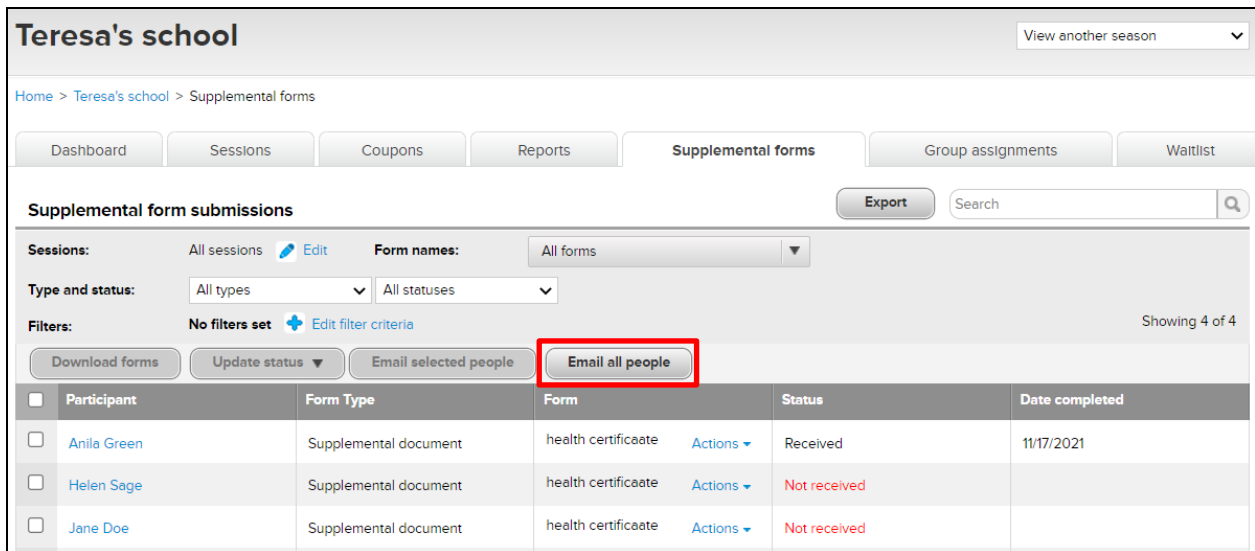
Teresa's school

View another season

Home > Teresa's school > Supplemental forms

Dashboard | Sessions | Coupons | Reports | Supplemental forms | Group assignments | Waitlist

Supplemental form submissions

Export

Search

Sessions: All sessions Edit

Form names: All forms

Type and status: All types All statuses

Filters: No filters set Edit filter criteria

Showing 4 of 4

Download forms | Update status | Email selected people | Email all people

| | Participant | Form Type | Form | | Status | Date completed |
|---|---|---|---|---|---|---|
| | Anila Green | Supplemental document | health certificaate | Actions | Received | 11/17/2021 |
| | Helen Sage | Supplemental document | health certificaate | Actions | Not received | |
| | Jane Doe | Supplemental document | health certificaate | Actions | Not received | |